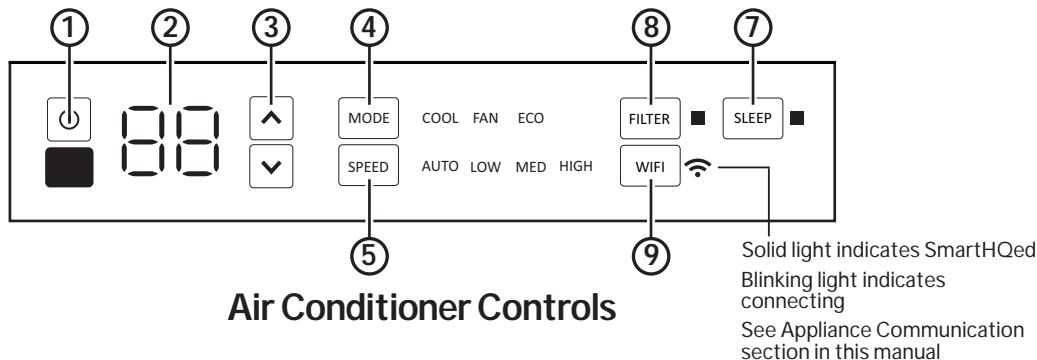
①
②
③
④
⑧
⑦

MODE
COOL FAN ECO
FILTER
SLEEP

SPEED
AUTO LOW MED HIGH
WIFI

⑤
⑨

Solid light indicates SmartHQed
Blinking light indicates connecting
See Appliance Communication section in this manual

Air Conditioner Controls